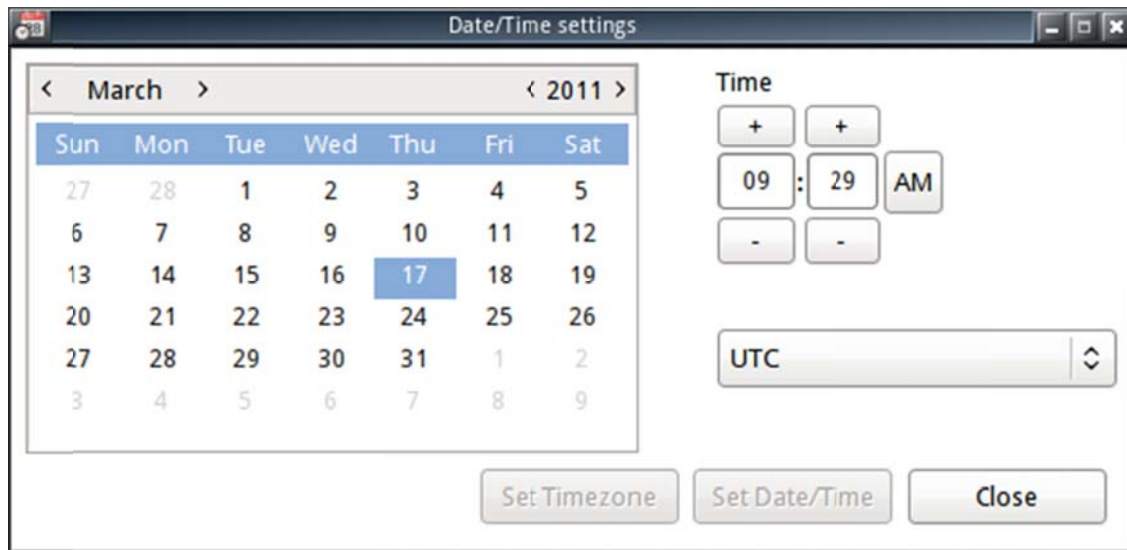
Date/Time settings

‹ March › ‹ 2011 ›

| Sun | Mon | Tue | Wed | Thu | Fri | Sat |
|---|---|---|---|---|---|---|
| 27 | 28 | 1 | 2 | 3 | 4 | 5 |
| 6 | 7 | 8 | 9 | 10 | 11 | 12 |
| 13 | 14 | 15 | 16 | 17 | 18 | 19 |
| 20 | 21 | 22 | 23 | 24 | 25 | 26 |
| 27 | 28 | 29 | 30 | 31 | 1 | 2 |
| 3 | 4 | 5 | 6 | 7 | 8 | 9 |

Time

+ +

09 : 29 AM

- -

UTC

Set Timezone Set Date/Time Close